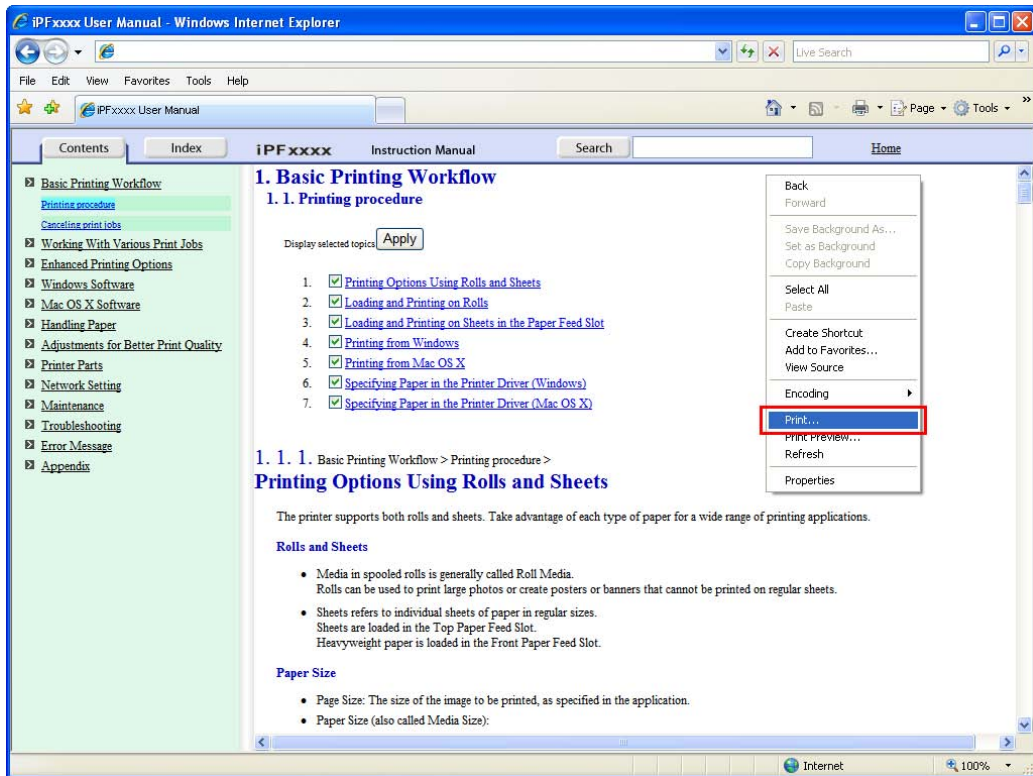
iPFxxxx User Manual - Windows Internet Explorer

Live Search

File Edit View Favorites Tools Help

iPFxxxx User Manual

Page Tools

Contents Index iPFxxxx Instruction Manual Search Home

Basic Printing Workflow
Printing procedure
Canceling print jobs
Working With Various Print Jobs
Enhanced Printing Options
Windows Software
Mac OS X Software
Handling Paper
Adjustments for Better Print Quality
Printer Parts
Network Setting
Maintenance
Troubleshooting
Error Message
Appendix

1. Basic Printing Workflow
1. 1. Printing procedure

Display selected topics Apply

1. Printing Options Using Rolls and Sheets
2. Loading and Printing on Rolls
3. Loading and Printing on Sheets in the Paper Feed Slot
4. Printing from Windows
5. Printing from Mac OS X
6. Specifying Paper in the Printer Driver (Windows)
7. Specifying Paper in the Printer Driver (Mac OS X)

Back
Forward
Save Background As...
Set as Background
Copy Background
Select All
Paste
Create Shortcut
Add to Favorites...
View Source
Encoding
Print...
Print Preview...
Refresh
Properties

1. 1. 1. Basic Printing Workflow > Printing procedure >
Printing Options Using Rolls and Sheets

The printer supports both rolls and sheets. Take advantage of each type of paper for a wide range of printing applications.

Rolls and Sheets

• Media in spooled rolls is generally called Roll Media. Rolls can be used to print large photos or create posters or banners that cannot be printed on regular sheets.

• Sheets refers to individual sheets of paper in regular sizes. Sheets are loaded in the Top Paper Feed Slot. Heavyweight paper is loaded in the Front Paper Feed Slot.

Paper Size

• Page Size: The size of the image to be printed, as specified in the application.
• Paper Size (also called Media Size):

Internet 100%